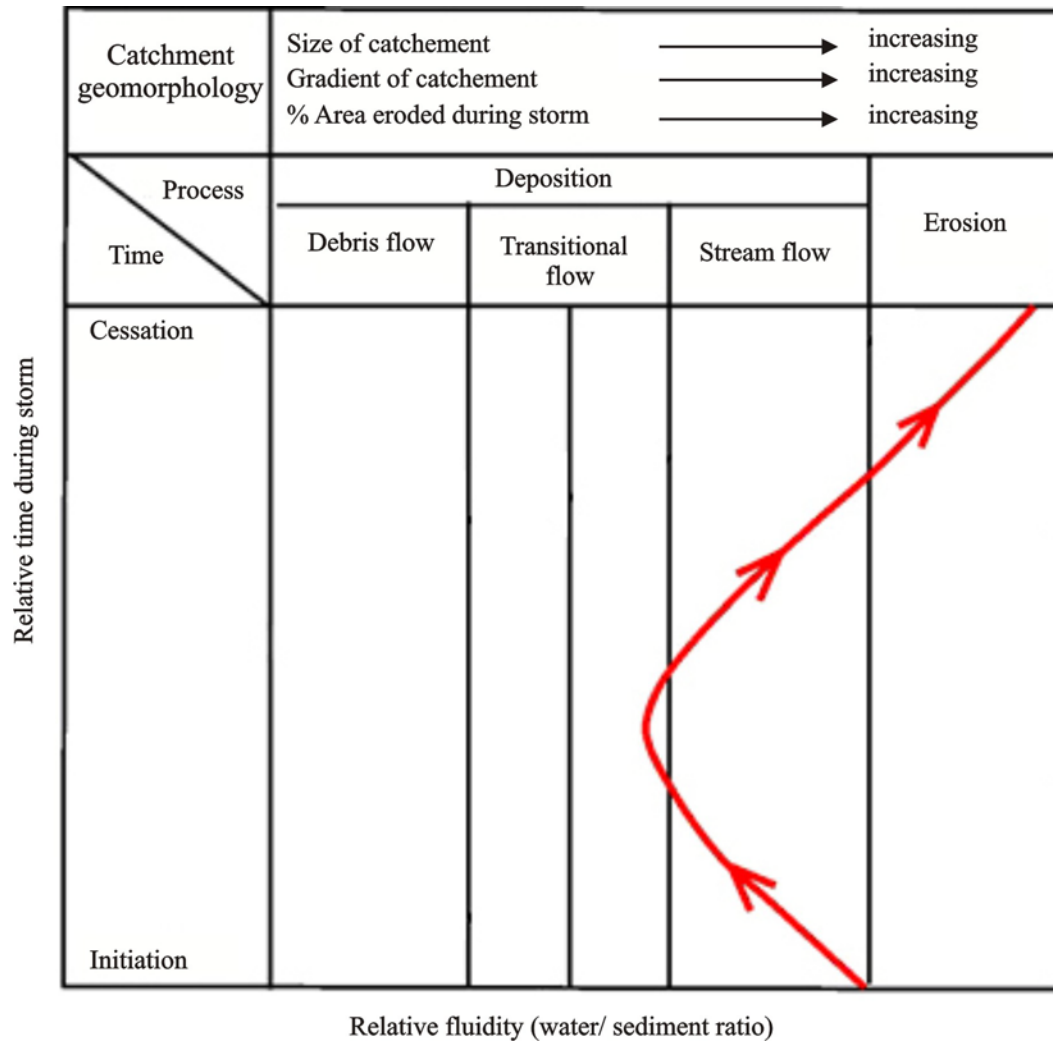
Catchment geomorphology

Size of catchement → increasing
Gradient of catchement → increasing
% Area eroded during storm → increasing

Process

Time

Deposition

Debris flow

Transitional flow

Stream flow

Erosion

Cessation

Initiation

Relative time during storm

Relative fluidity (water/ sediment ratio)